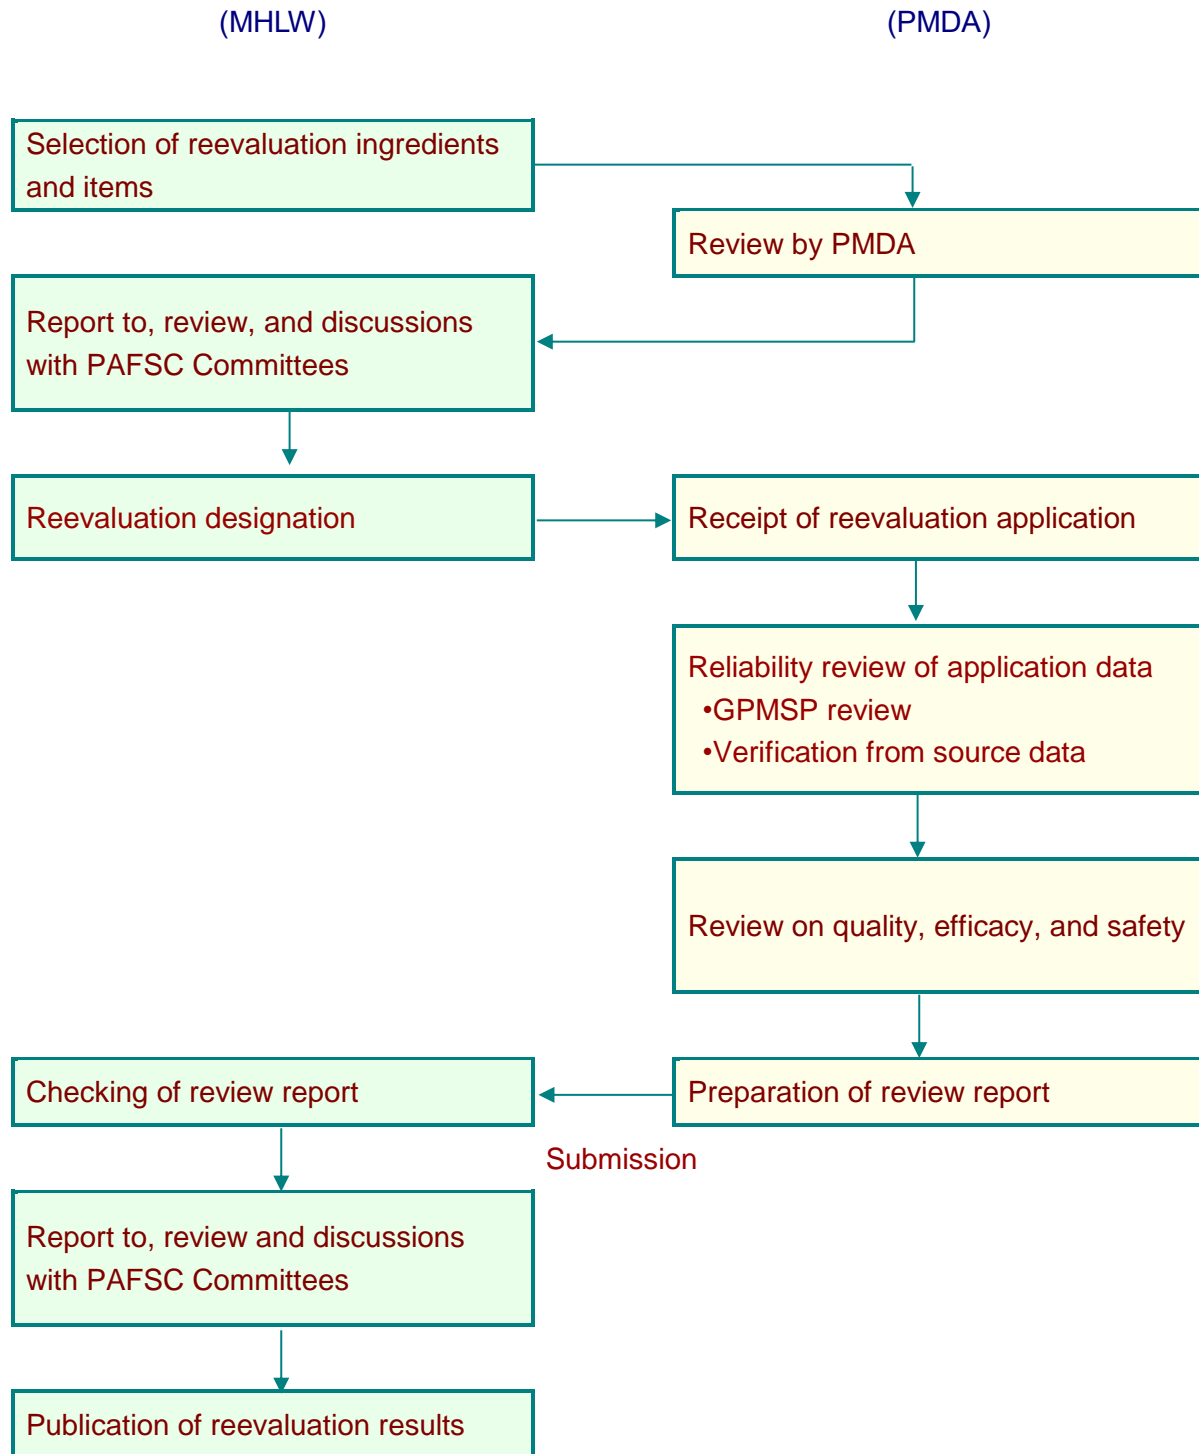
(MHLW)

(PMDA)

Selection of reevaluation ingredients and items

Review by PMDA

Report to, review, and discussions with PAFSC Committees

Reevaluation designation

Receipt of reevaluation application

Reliability review of application data
•GPMSP review
•Verification from source data

Review on quality, efficacy, and safety

Checking of review report

Preparation of review report

Submission

Report to, review and discussions with PAFSC Committees

Publication of reevaluation results